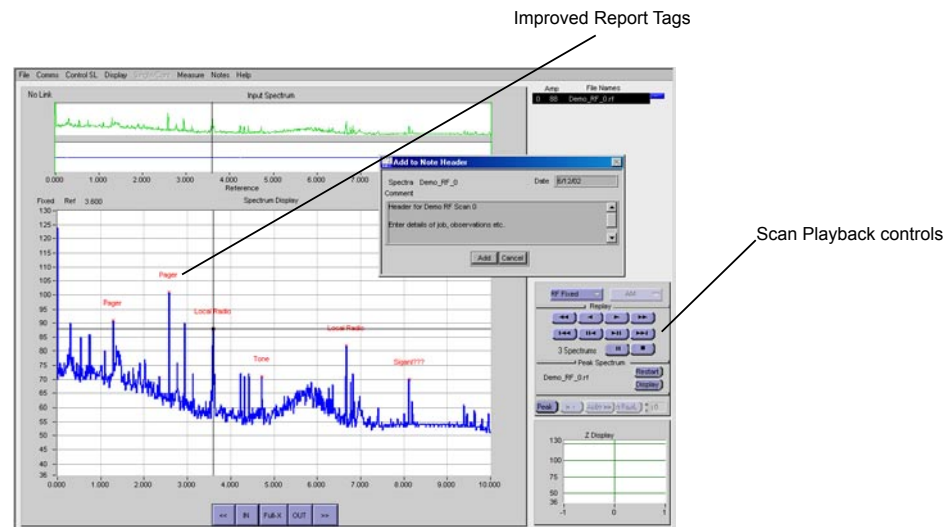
Improved Report Tags

File Comms Control SL Display Single/Cont Measure Notes Help

No Link

Input Spectrum

0.000 1.000 2.000 3.000 4.000 5.000 6.000 7.000

Reference

Fixed Ref 3.600

Spectrum Display

130 125 120 115 110 105 100 95 90 85 80 75 70 65 60 55 50 45 40 36

Pager

Pager

Local Radio

Tone

Local Radio

Sigant???

0.000 1.000 2.000 3.000 4.000 5.000 6.000 7.000 8.000 9.000 10.000

<< IN Full-X OUT >>

Amp File Names

0 88 Demo_RF_0.rf

Add to Note Header

Spectra Demo_RF_0

Date 6/12/02

Comment

Header for Demo RF Scan 0

Enter details of job, observations etc.

Add Cancel

Scan Playback controls

RF Fixed

AM

Replay

3 Spectrums

Peak Spectrum

Demo_RF_0.rf

Restart

Display

Peak

Z Display

130

100

75

50

36

-1 0 1